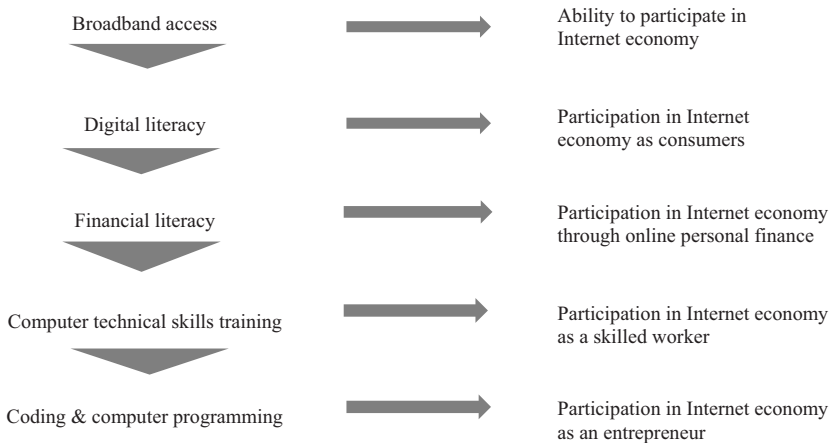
Broadband access

Ability to participate in Internet economy

Digital literacy

Participation in Internet economy as consumers

Financial literacy

Participation in Internet economy through online personal finance

Computer technical skills training

Participation in Internet economy as a skilled worker

Coding & computer programming

Participation in Internet economy as an entrepreneur